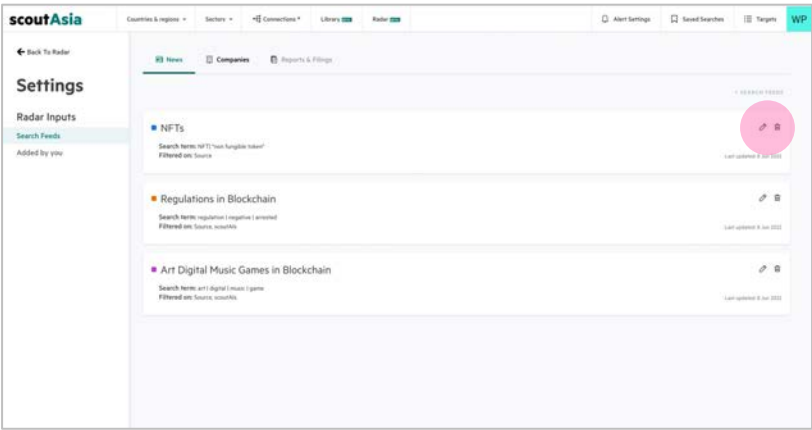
scoutAsia

Countries & regions ▾ Sectors ▾ Connections ▾ Library NEW Radar NEW

Alert Settings Saved Searches Targets WP

← Back To Radar

Settings

Radar Inputs

Search Feeds

Added by you

News Companies Reports & Filings

+ SEARCH FEEDS

NFTs

Search term: NFT | "non fungible token"
Filtered on: Source

Last updated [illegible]

Regulations in Blockchain

Search term: regulation | negative | arrested
Filtered on: Source, scoutAI

Last updated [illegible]

Art Digital Music Games in Blockchain

Search term: art | digital | music | game
Filtered on: Source, scoutAI

Last updated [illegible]